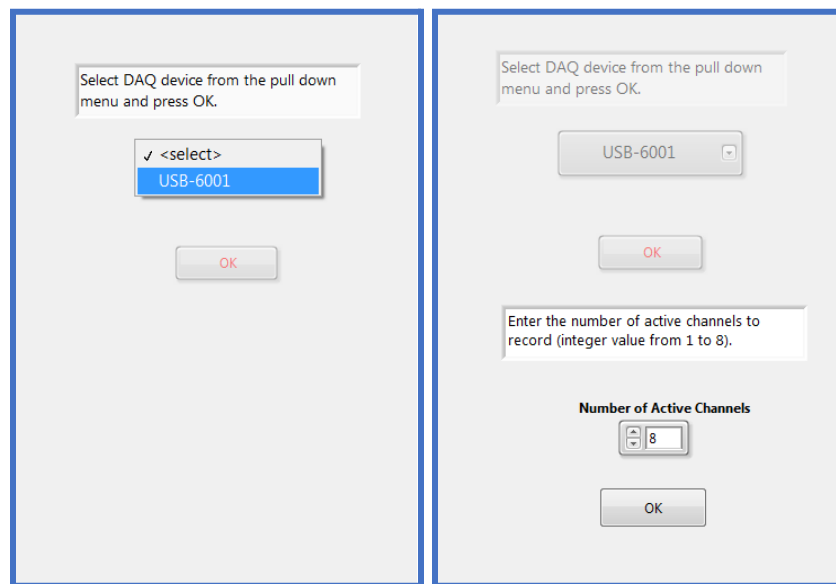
Select DAQ device from the pull down menu and press OK.

✓ <select>
USB-6001

OK

Select DAQ device from the pull down menu and press OK.

USB-6001

OK

Enter the number of active channels to record (integer value from 1 to 8).

Number of Active Channels

8

OK